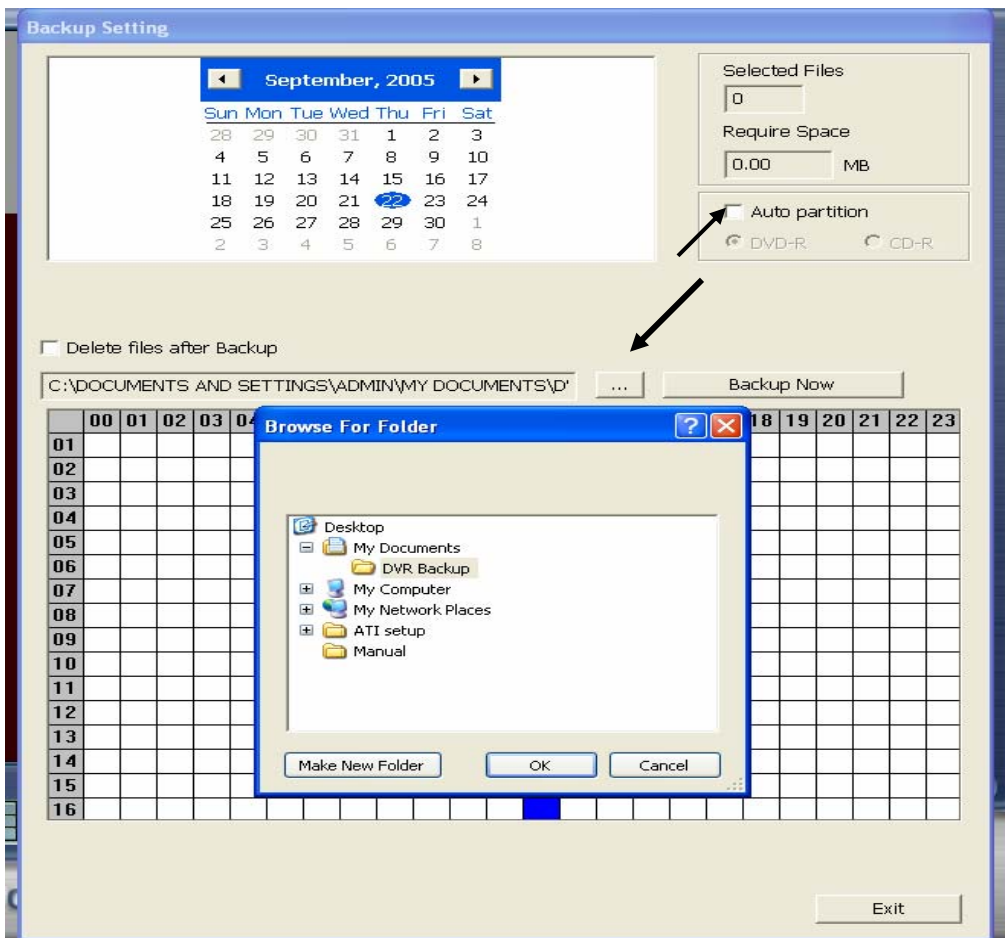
Backup Setting

September, 2005

| Sun | Mon | Tue | Wed | Thu | Fri | Sat |
|---|---|---|---|---|---|---|
| 28 | 29 | 30 | 31 | 1 | 2 | 3 |
| 4 | 5 | 6 | 7 | 8 | 9 | 10 |
| 11 | 12 | 13 | 14 | 15 | 16 | 17 |
| 18 | 19 | 20 | 21 | 22 | 23 | 24 |
| 25 | 26 | 27 | 28 | 29 | 30 | 1 |
| 2 | 3 | 4 | 5 | 6 | 7 | 8 |

Selected Files
0
Require Space
0.00 MB

Auto partition
DVD-R CD-R

Delete files after Backup

C:\DOCUMENTS AND SETTINGS\ADMIN\MY DOCUMENTS\D'

...

Backup Now

00 01 02 03 04 18 19 20 21 22 23

01
02
03
04
05
06
07
08
09
10
11
12
13
14
15
16

Browse For Folder

Desktop
My Documents
DVR Backup
My Computer
My Network Places
ATI setup
Manual

Make New Folder
OK
Cancel

Exit